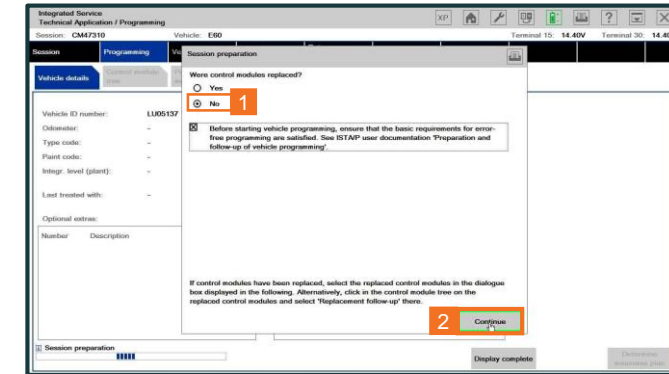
Integrated Service
Technical Application / Programming

XP

Session: CM47310
Vehicle: E60
Terminal 15: 14.40V
Terminal 30: 14.4

Session
Programming
Ve

Vehicle details
Control module tree

Vehicle ID number: LU05137
Odometer: –
Type code: –
Paint code: –
Integr. level (plant): –
Last treated with: –
Optional extras:
Number Description

Session preparation

Were control modules replaced?
Yes
No
1

Before starting vehicle programming, ensure that the basic requirements for error-free programming are satisfied. See ISTA/P user documentation 'Preparation and follow-up of vehicle programming'.

If control modules have been replaced, select the replaced control modules in the dialogue box displayed in the following. Alternatively, click in the control module tree on the replaced control modules and select 'Replacement follow-up' there.

2
Continue

Session preparation

Display complete
Determine measures plan